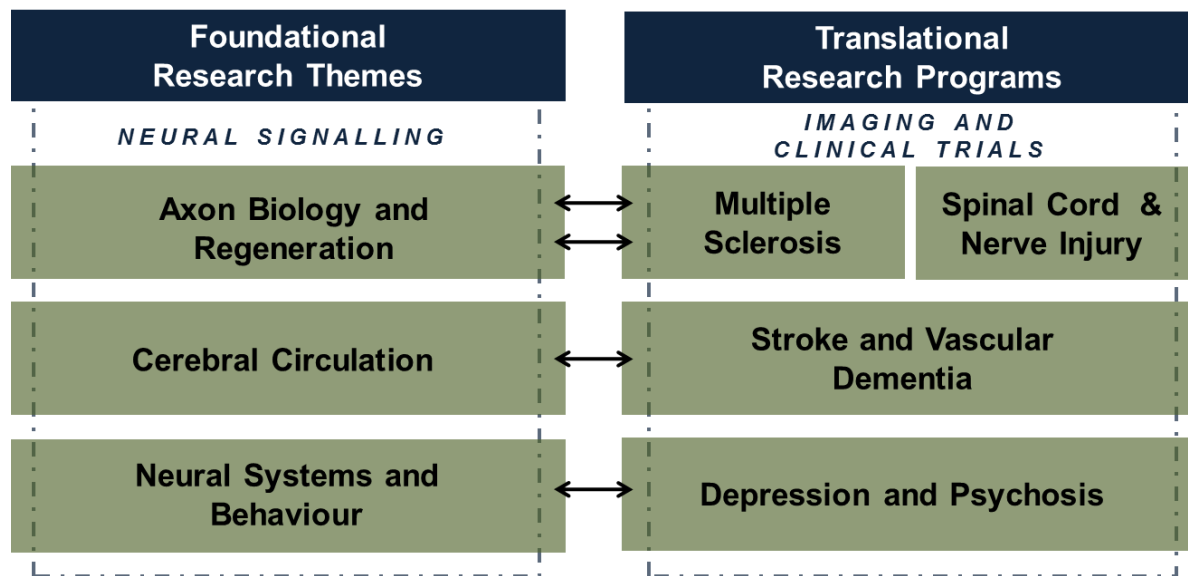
Foundational Research Themes

NEURAL SIGNALLING

Axon Biology and Regeneration

Cerebral Circulation

Neural Systems and Behaviour

Translational Research Programs

IMAGING AND CLINICAL TRIALS

Multiple Sclerosis

Spinal Cord & Nerve Injury

Stroke and Vascular Dementia

Depression and Psychosis